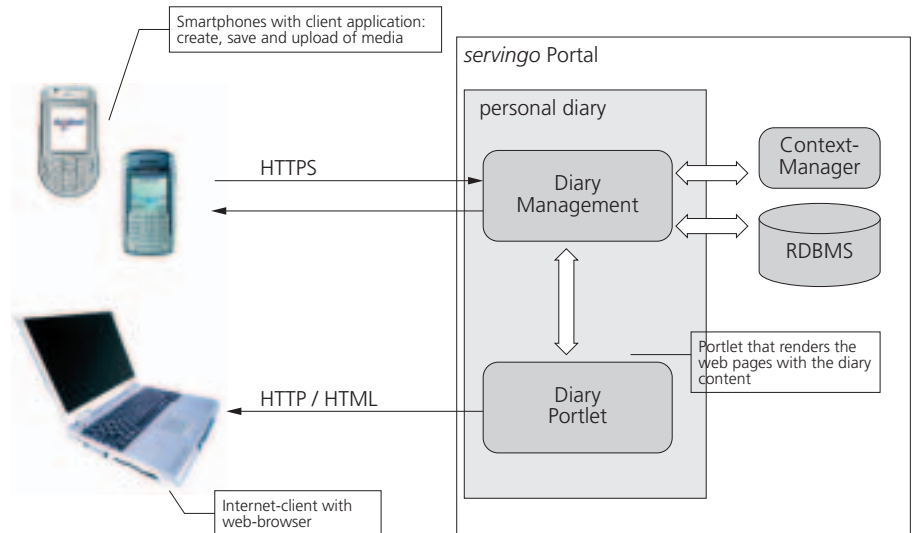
Smartphones with client application: create, save and upload of media

servingo Portal

personal diary

HTTPS

Diary Management

Context-Manager

RDBMS

Portlet that renders the web pages with the diary content

HTTP / HTML

Diary Portlet

Internet-client with web-browser